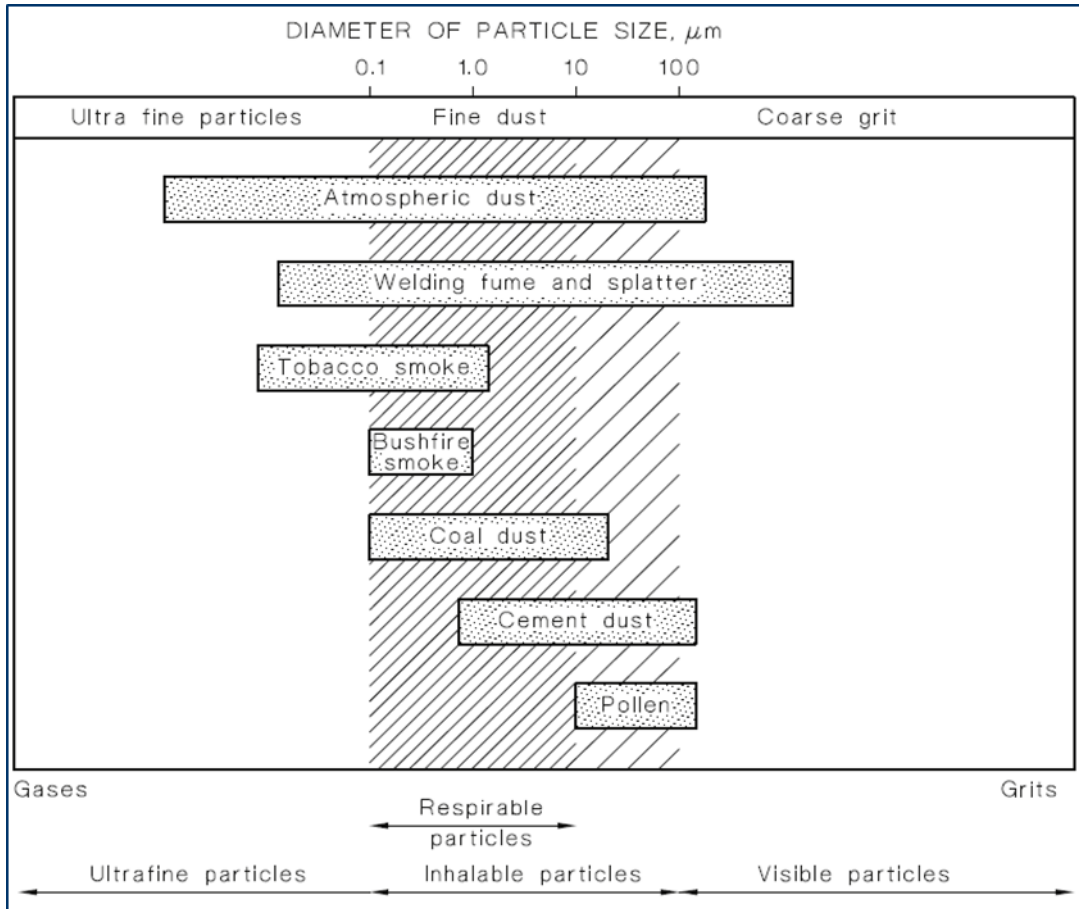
DIAMETER OF PARTICLE SIZE, $\mu$m

0.1 1.0 10 100

Ultra fine particles | Fine dust | Coarse grit

Atmospheric dust

Welding fume and splatter

Tobacco smoke

Bushfire smoke

Coal dust

Cement dust

Pollen

Gases

Grits

Respirable particles

Ultrafine particles

Inhalable particles

Visible particles